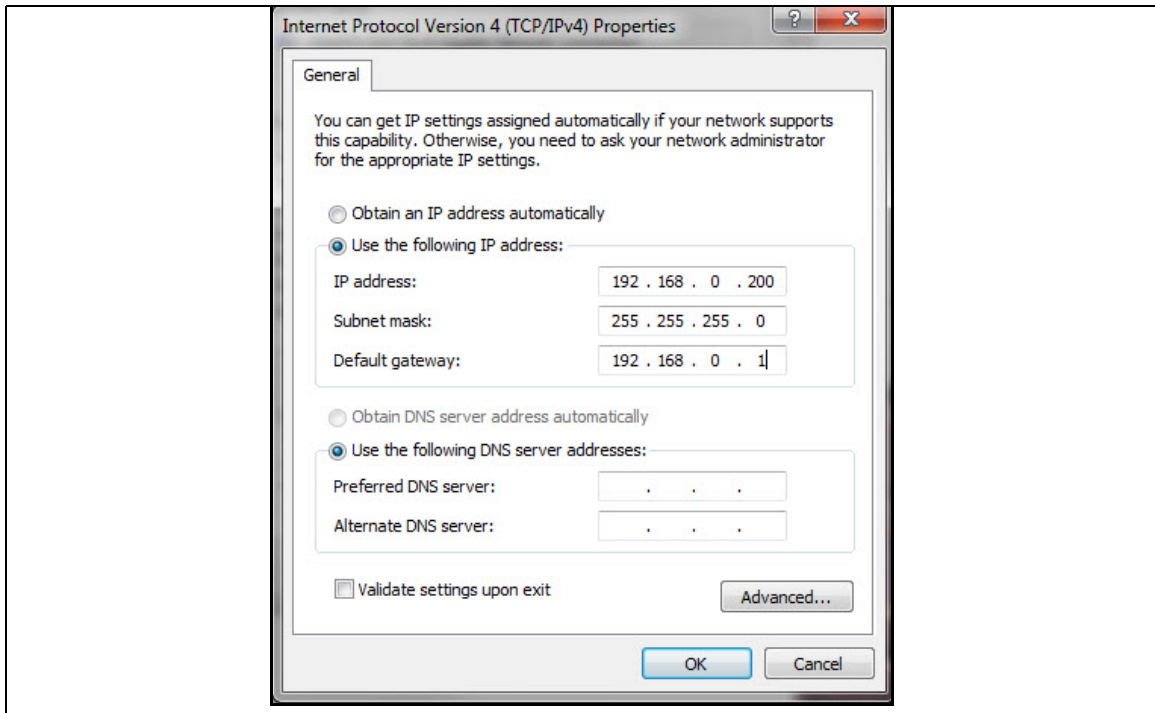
Internet Protocol Version 4 (TCP/IPv4) Properties

?

X

General

You can get IP settings assigned automatically if your network supports this capability. Otherwise, you need to ask your network administrator for the appropriate IP settings.

Obtain an IP address automatically

Use the following IP address:

IP address: 192 . 168 . 0 . 200

Subnet mask: 255 . 255 . 255 . 0

Default gateway: 192 . 168 . 0 . 1

Obtain DNS server address automatically

Use the following DNS server addresses:

Preferred DNS server: . . .

Alternate DNS server: . . .

Validate settings upon exit

Advanced...

OK

Cancel